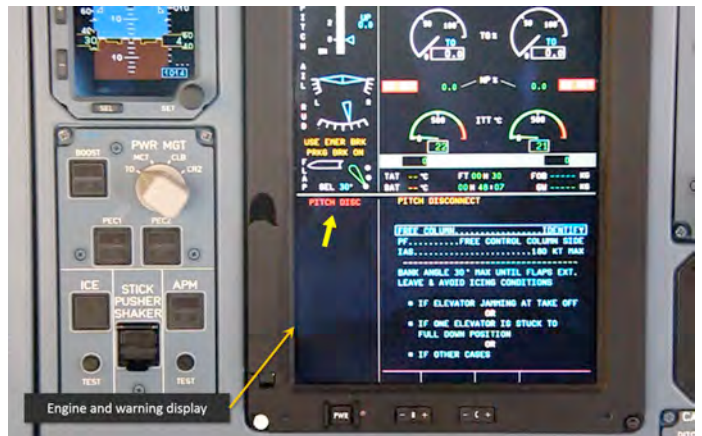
10
1014
SEL SET
PWR MGT
BOOST
MCT CLB
TO CRZ
PEC1 PEC2
ICE
STICK PUSHER SHAKER
APM
TEST TEST
PITCH
AIL
RUD
USE EMER BRK
PRKG BRK ON
FLAP
SEL 30°
TO TQ% TO
0.0 NP% 0.0
ITT °C
22 21
0 0
TAT -- °C FT 00H 30 FOB ---- KG
SAT -- °C 00H 48:07 GW ---- KG
PITCH DISC
PITCH DISCONNECT
FREE COLUMN.........IDENTIFY
PF.........FREE CONTROL COLUMN SIDE
IAS.........180 KT MAX
BANK ANGLE 30° MAX UNTIL FLAPS EXT.
LEAVE & AVOID ICING CONDITIONS
■ IF ELEVATOR JAMMING AT TAKE OFF
OR
■ IF ONE ELEVATOR IS STUCK TO FULL DOWN POSITION
OR
■ IF OTHER CASES
Engine and warning display
PWR